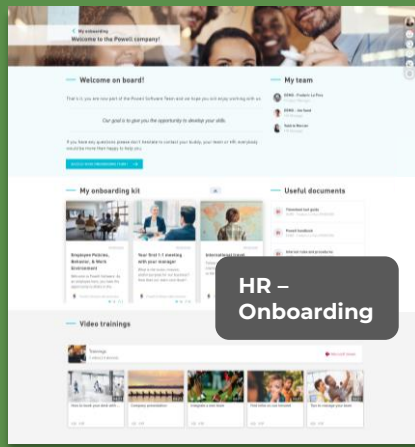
< My onboarding
Welcome to the Powell company!

Welcome on board!

That's it, you are now part of the Powell Software Team and we hope you will enjoy working with us.

Our goal is to give you the opportunity to develop your skills.

If you have any questions please don't hesitate to contact your buddy, your team or HR: everybody would be more than happy to help you.

My team

My onboarding kit

Employee Policies, Behavior, & Work Environment

Your first 1:1 meeting with your manager

International travel

Useful documents

Video trainings

Trainings

HR – Onboarding